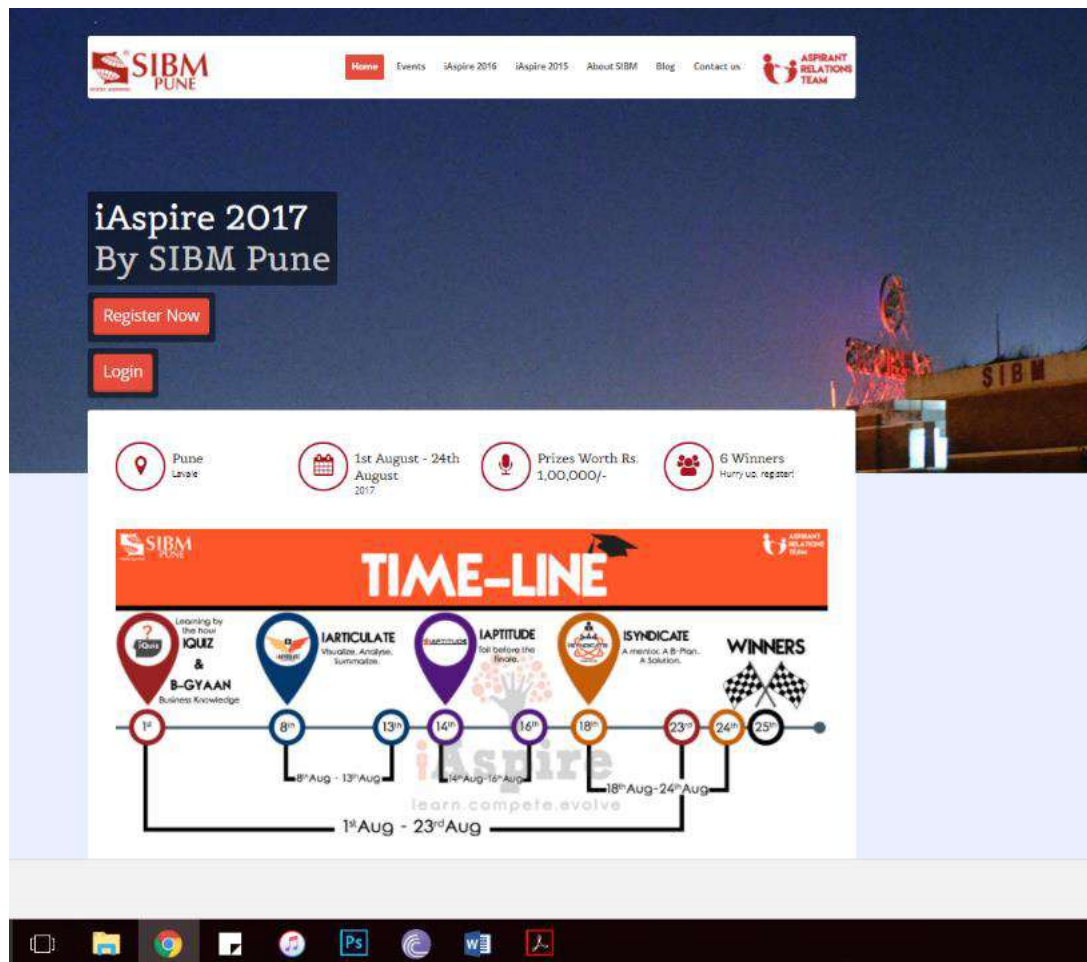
SIBM PUNE

Home Events iAspire 2016 iAspire 2015 About SIBM Blog Contact us

ASPIRANT RELATIONS TEAM

iAspire 2017
By SIBM Pune

Register Now

Login

SIBM

Pune
Lavale

1st August - 24th August
2017

Prizes Worth Rs. 1,00,000/-

6 Winners
Hurry up, register!

SIBM PUNE

ASPIRANT RELATIONS TEAM

TIME-LINE

Learning by the hour
IQUIZ
&
B-GYAAN
Business Knowledge

IARTICULATE
Visualize. Analyse. Summarize.

IAPTITUDE
Toil before the finale.

ISYNDICATE
A mentor. A B-Plan. A Solution.

WINNERS

1st 8th 13th 14th 16th 18th 23rd 24th 25th

8thAug - 13thAug

14thAug-16thAug

18thAug-24thAug

1stAug - 23rdAug

iAspire
learn.compete.evolve